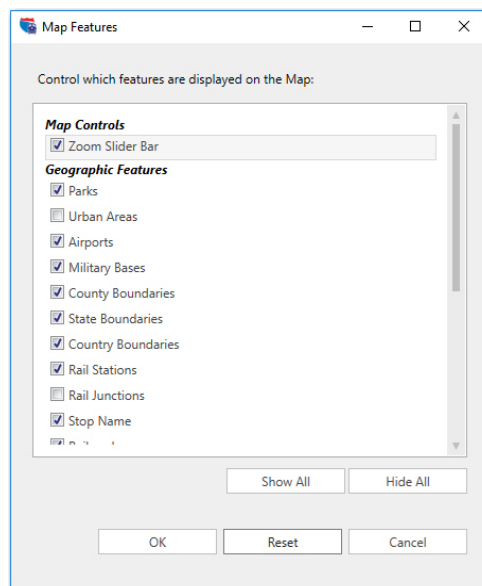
Map Features

Control which features are displayed on the Map:

*Map Controls*
Zoom Slider Bar
*Geographic Features*
Parks
Urban Areas
Airports
Military Bases
County Boundaries
State Boundaries
Country Boundaries
Rail Stations
Rail Junctions
Stop Name
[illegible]

Show All
Hide All

OK
Reset
Cancel